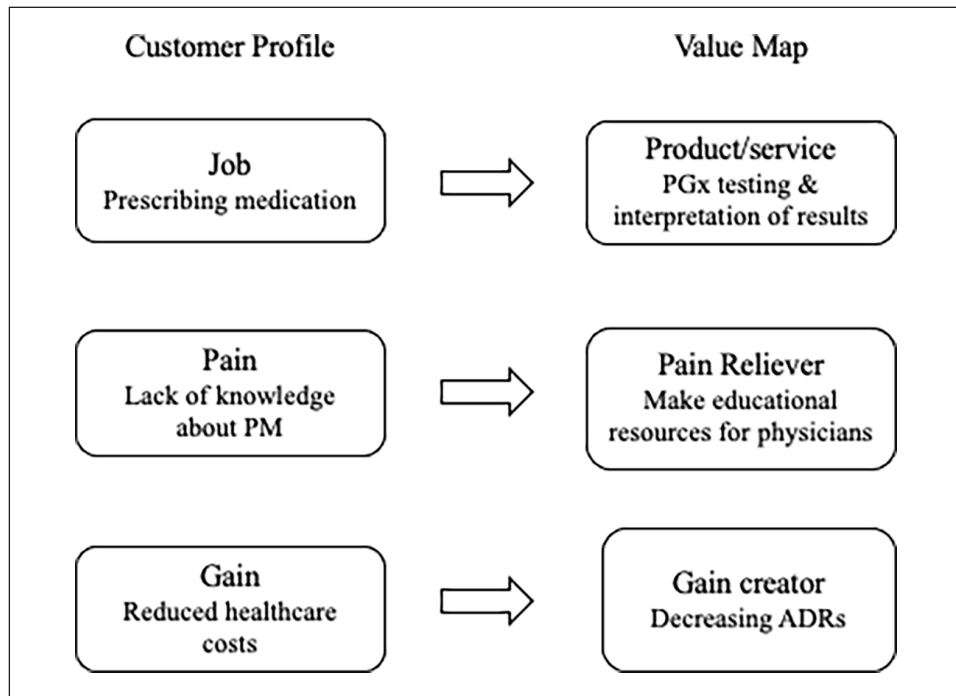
Customer Profile

Value Map

Job
Prescribing medication

Product/service
PGx testing & interpretation of results

Pain
Lack of knowledge about PM

Pain Reliever
Make educational resources for physicians

Gain
Reduced healthcare costs

Gain creator
Decreasing ADRs